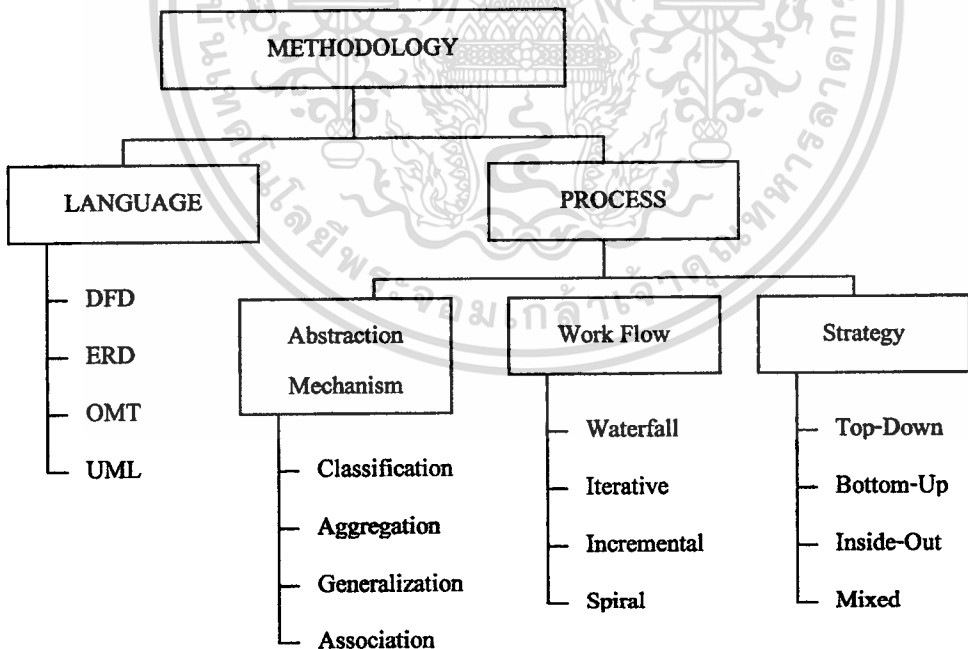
METHODOLOGY

LANGUAGE

PROCESS

DFD

ERD

OMT

UML

Abstraction Mechanism

Classification

Aggregation

Generalization

Association

Work Flow

Waterfall

Iterative

Incremental

Spiral

Strategy

Top-Down

Bottom-Up

Inside-Out

Mixed